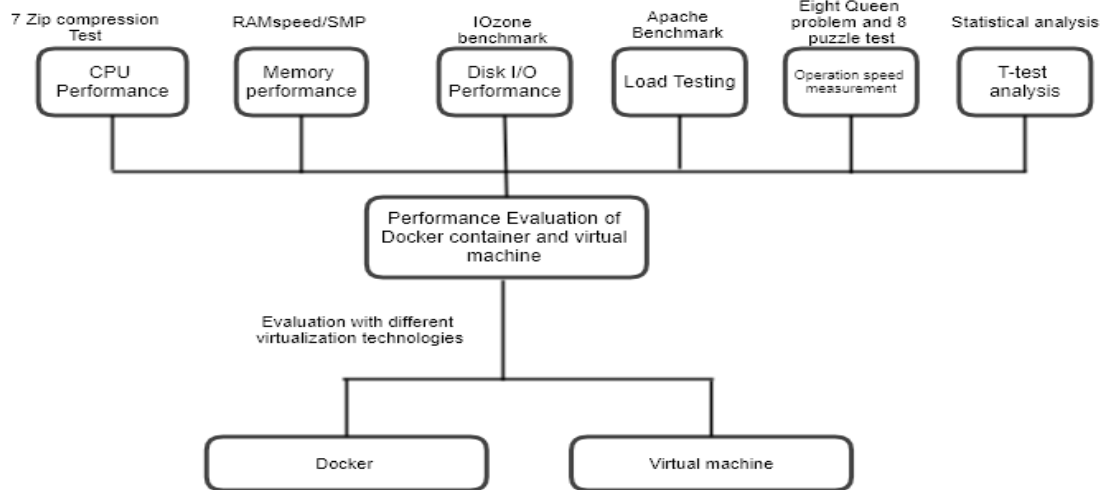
7 Zip compression Test

CPU Performance

RAMspeed/SMP

Memory performance

IOzone benchmark

Disk I/O Performance

Apache Benchmark

Load Testing

Eight Queen problem and 8 puzzle test

Operation speed measurement

Statistical analysis

T-test analysis

Performance Evaluation of Docker container and virtual machine

Evaluation with different virtualization technologies

Docker

Virtual machine